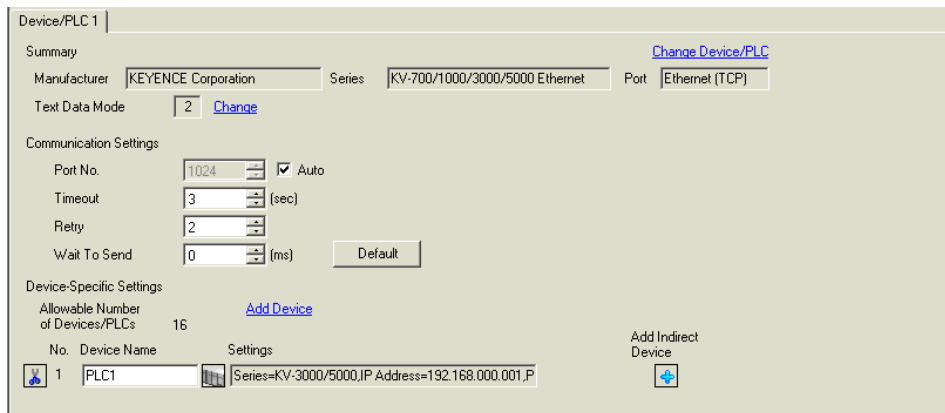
Device/PLC 1

Summary

Change Device/PLC

Manufacturer KEYENCE Corporation

Series KV-700/1000/3000/5000 Ethernet

Port Ethernet (TCP)

Text Data Mode 2 Change

Communication Settings

Port No. 1024 Auto

Timeout 3 (sec)

Retry 2

Wait To Send 0 (ms)

Default

Device-Specific Settings

Allowable Number of Devices/PLCs 16

Add Device

No. Device Name

Settings

Add Indirect Device

1 PLC1

Series=KV-3000/5000,IP Address=192.168.000.001,P